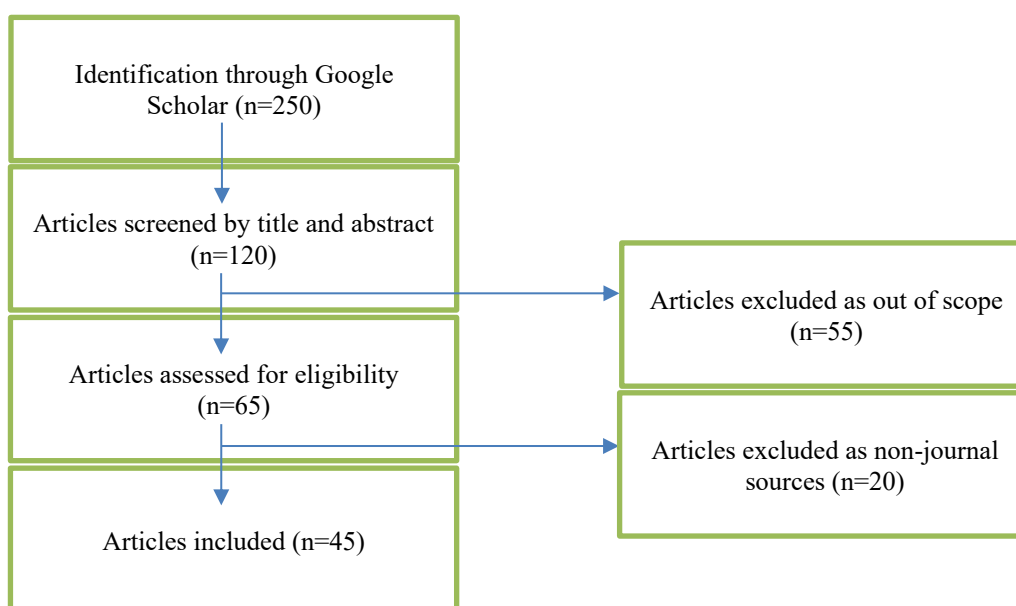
Identification through Google Scholar (n=250)

Articles screened by title and abstract (n=120)

Articles excluded as out of scope (n=55)

Articles assessed for eligibility (n=65)

Articles excluded as non-journal sources (n=20)

Articles included (n=45)